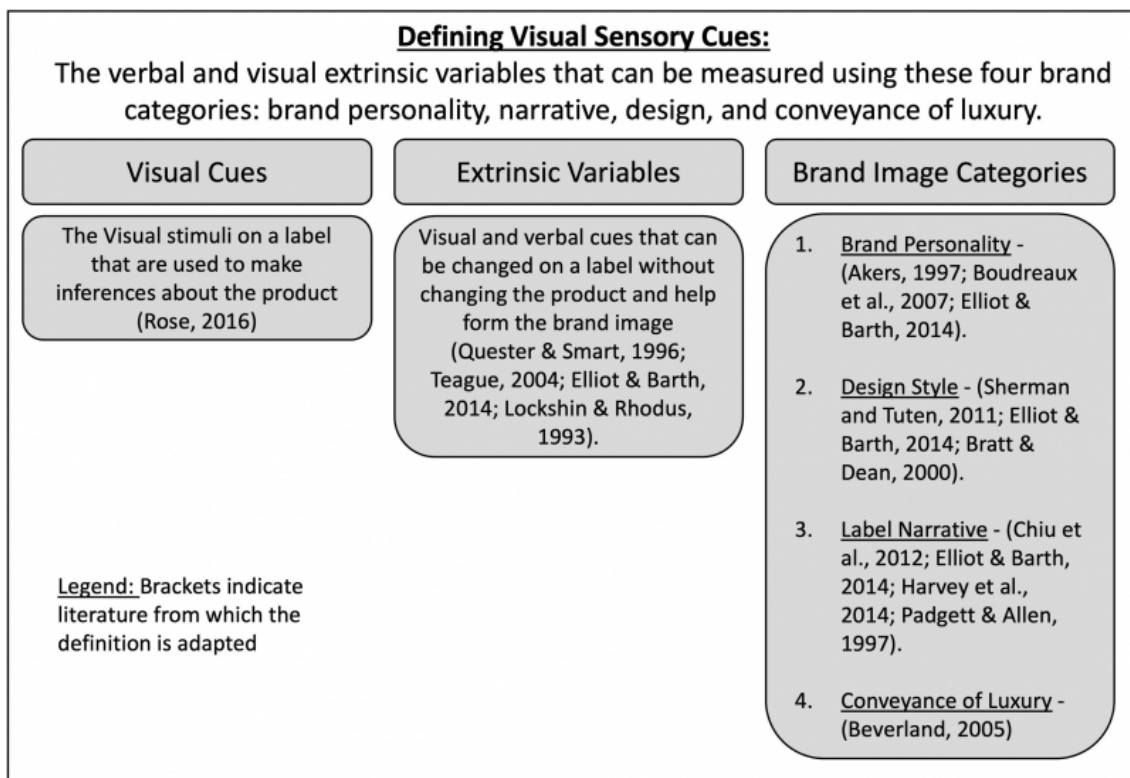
Defining Visual Sensory Cues:

The verbal and visual extrinsic variables that can be measured using these four brand categories: brand personality, narrative, design, and conveyance of luxury.

Visual Cues

The Visual stimuli on a label that are used to make inferences about the product (Rose, 2016)

Extrinsic Variables

Visual and verbal cues that can be changed on a label without changing the product and help form the brand image (Quester & Smart, 1996; Teague, 2004; Elliot & Barth, 2014; Lockshin & Rhodus, 1993).

Brand Image Categories

1. Brand Personality - (Akers, 1997; Boudreaux et al., 2007; Elliot & Barth, 2014).

2. Design Style - (Sherman and Tuten, 2011; Elliot & Barth, 2014; Bratt & Dean, 2000).

3. Label Narrative - (Chiu et al., 2012; Elliot & Barth, 2014; Harvey et al., 2014; Padgett & Allen, 1997).

4. Conveyance of Luxury - (Beverland, 2005)

Legend: Brackets indicate literature from which the definition is adapted